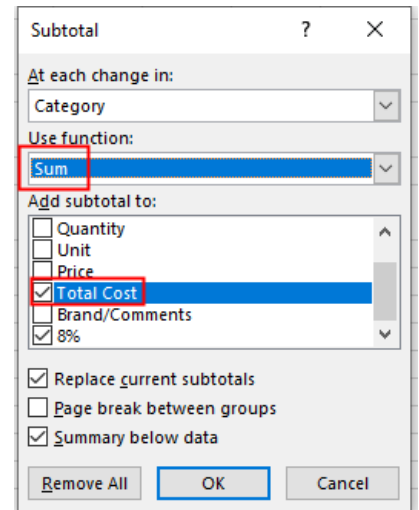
Subtotal ? ×

At each change in:

Category

Use function:

Sum

Add subtotal to:

Quantity
Unit
Price
Total Cost
Brand/Comments
8%

Replace current subtotals
Page break between groups
Summary below data

Remove All OK Cancel